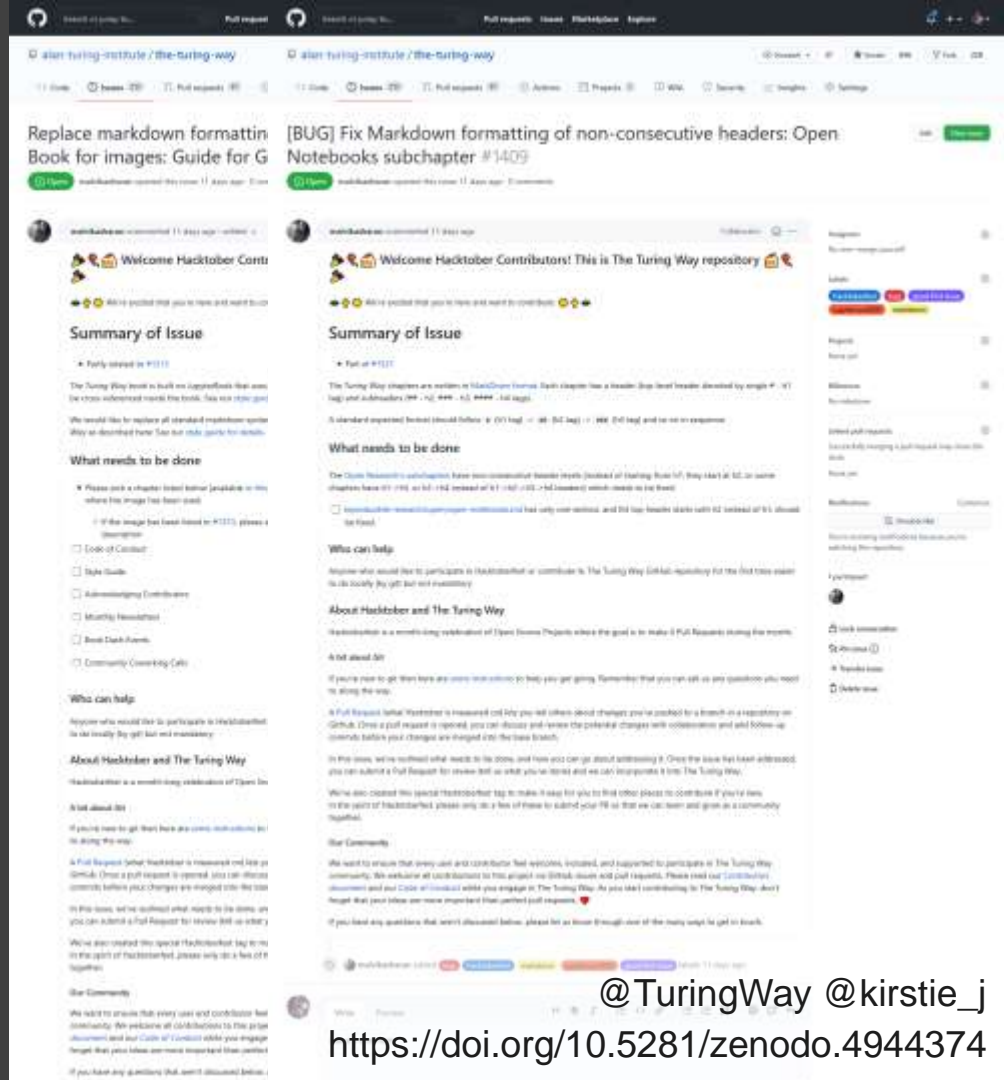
alan-turing-institute / the-turing-way

Replace markdown formatting Book for images: Guide for G

Open

Welcome Hacktober Contr

Summary of Issue

What needs to be done

Code of Conduct

Style Guide

Acknowledging Contributors

Monthly Newsletter

Book Dash Events

Community Coworking Calls

Who can help

About Hacktober and The Turing Way

A bit about Git

Our Community

Pull requests Issues Marketplace Explore

alan-turing-institute / the-turing-way

[BUG] Fix Markdown formatting of non-consecutive headers: Open Notebooks subchapter #1409

Open

Welcome Hacktober Contributors! This is The Turing Way repository

Summary of Issue

What needs to be done

Who can help

About Hacktober and The Turing Way

A bit about Git

Our Community

@TuringWay @kirstie_j
https://doi.org/10.5281/zenodo.4944374